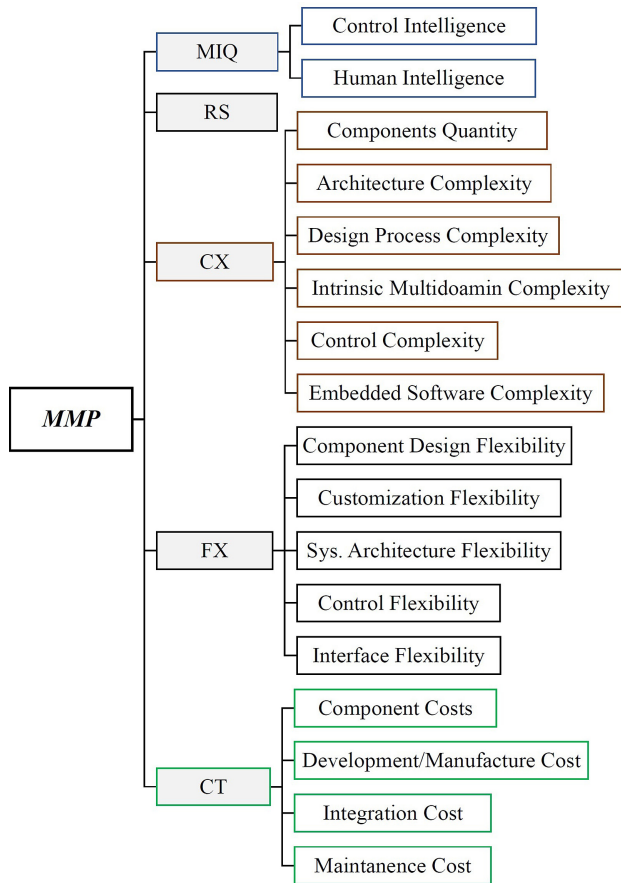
MMP

MIQ

Control Intelligence

Human Intelligence

RS

CX

Components Quantity

Architecture Complexity

Design Process Complexity

Intrinsic Multidoamin Complexity

Control Complexity

Embedded Software Complexity

FX

Component Design Flexibility

Customization Flexibility

Sys. Architecture Flexibility

Control Flexibility

Interface Flexibility

CT

Component Costs

Development/Manufacture Cost

Integration Cost

Maintanence Cost